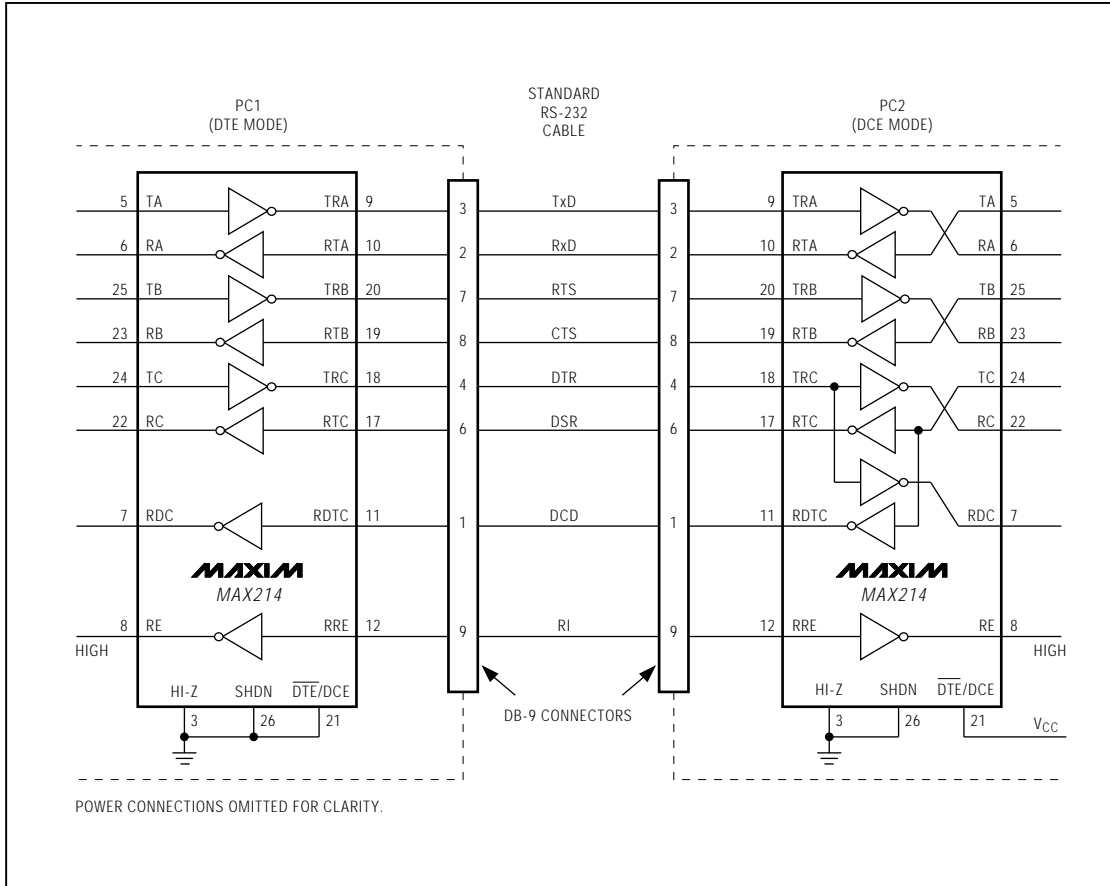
PC1
(DTE MODE)

STANDARD
RS-232
CABLE

PC2
(DCE MODE)

5 TA TRA 9
6 RA RTA 10
25 TB TRB 20
23 RB RTB 19
24 TC TRC 18
22 RC RTC 17
7 RDC RDTC 11

MAXIM
MAX214

8 RE RRE 12
HIGH

HI-Z SHDN $\overline{DTE}$/DCE
3 26 21

3 TxD 3
2 RxD 2
7 RTS 7
8 CTS 8
4 DTR 4
6 DSR 6
1 DCD 1
9 RI 9

DB-9 CONNECTORS

9 TRA TA 5
10 RTA RA 6
20 TRB TB 25
19 RTB RB 23
18 TRC TC 24
17 RTC RC 22
11 RDTC RDC 7

MAXIM
MAX214

12 RRE RE 8
HIGH

HI-Z SHDN $\overline{DTE}$/DCE
3 26 21 $V_{CC}$

POWER CONNECTIONS OMITTED FOR CLARITY.